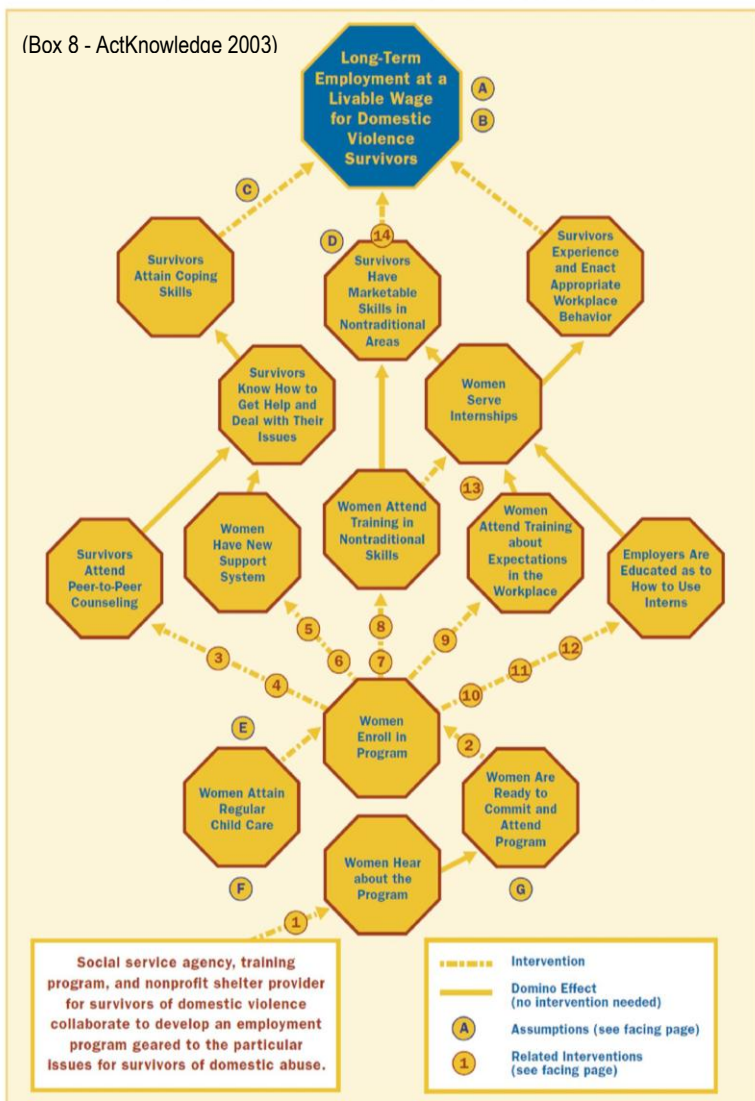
(Box 8 - ActKnowledge 2003)

Long-Term Employment at a Livable Wage for Domestic Violence Survivors

A

B

C

Survivors Attain Coping Skills

D

14

Survivors Have Marketable Skills in Nontraditional Areas

Survivors Experience and Enact Appropriate Workplace Behavior

Survivors Know How to Get Help and Deal with Their Issues

Women Serve Internships

13

Women Attend Training in Nontraditional Skills

Women Attend Training about Expectations in the Workplace

Employers Are Educated as to How to Use Interns

Survivors Attend Peer-to-Peer Counseling

Women Have New Support System

5

8

9

12

3

6

7

11

4

10

E

Women Enroll in Program

2

Women Attain Regular Child Care

Women Are Ready to Commit and Attend Program

F

Women Hear about the Program

G

1

Social service agency, training program, and nonprofit shelter provider for survivors of domestic violence collaborate to develop an employment program geared to the particular issues for survivors of domestic abuse.

Intervention

Domino Effect (no intervention needed)

A Assumptions (see facing page)

1 Related Interventions (see facing page)